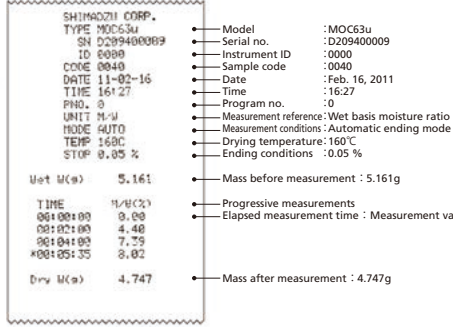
SHIMADZU CORP.
TYPE MOC63u
SN D209400009
ID 0000
CODE 0040
DATE 11-02-16
TIME 16:27
PNO. 0
UNIT M/W
MODE AUTO
TEMP 160C
STOP 0.05 %

Wet W(g) 5.161

TIME M/W(%)
00:00:00 0.00
00:02:00 4.40
00:04:00 7.39
*00:05:35 8.02

Dry W(g) 4.747

Model :MOC63u
Serial no. :D209400009
Instrument ID :0000
Sample code :0040
Date :Feb. 16, 2011
Time :16:27
Program no. :0
Measurement reference :Wet basis moisture ratio
Measurement conditions :Automatic ending mode
Drying temperature :160℃
Ending conditions :0.05 %

Mass before measurement : 5.161g

Progressive measurements
Elapsed measurement time : Measurement va

Mass after measurement : 4.747g